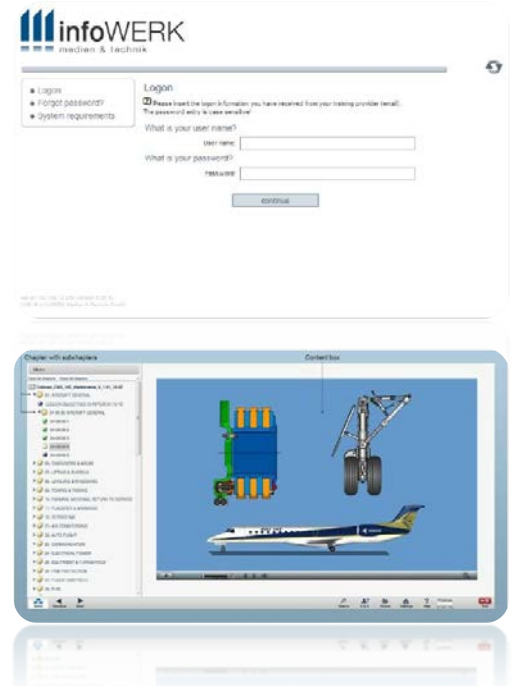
infoWERK
medien & technik

Logon
Forgot password?
System requirements

Logon
Please insert the logon information you have received from your training provider (email).
The password entry is case sensitive!

What is your user name?
User name:
What is your password?
Password:
continue

Chapter with subchapters
Content box